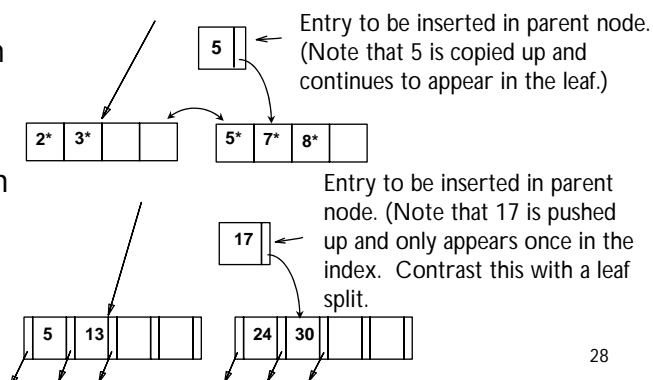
5

Entry to be inserted in parent node. (Note that 5 is copied up and continues to appear in the leaf.)

| 2* | 3* | | |
|---|---|---|---|

| 5* | 7* | 8* | |
|---|---|---|---|

17

Entry to be inserted in parent node. (Note that 17 is pushed up and only appears once in the index. Contrast this with a leaf split.

| 5 | 13 | | |
|---|---|---|---|

| 24 | 30 | | |
|---|---|---|---|

28